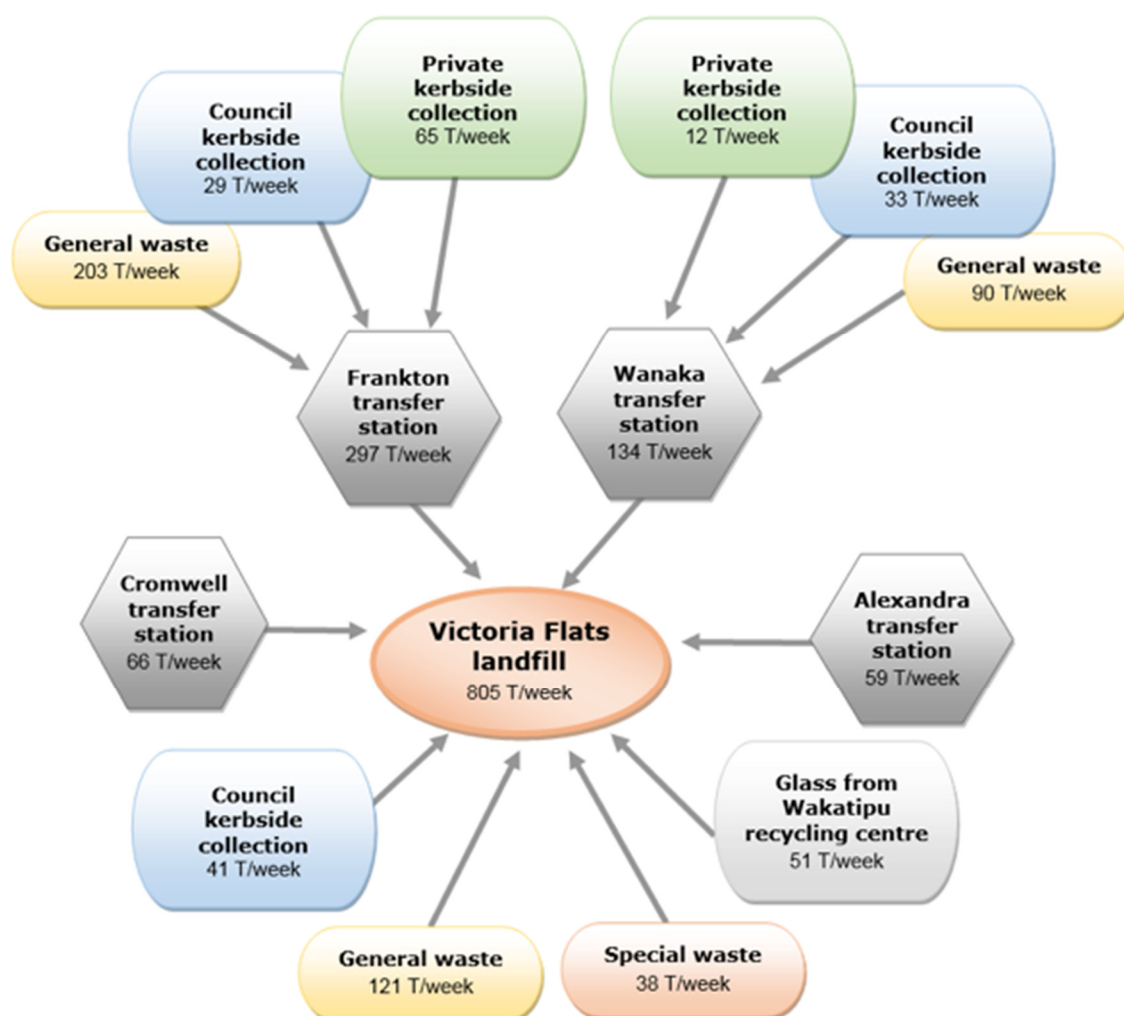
Council kerbside collection
29 T/week

Private kerbside collection
65 T/week

Private kerbside collection
12 T/week

Council kerbside collection
33 T/week

General waste
203 T/week

General waste
90 T/week

Frankton transfer station
297 T/week

Wanaka transfer station
134 T/week

Cromwell transfer station
66 T/week

Victoria Flats landfill
805 T/week

Alexandra transfer station
59 T/week

Council kerbside collection
41 T/week

Glass from Wakatipu recycling centre
51 T/week

General waste
121 T/week

Special waste
38 T/week